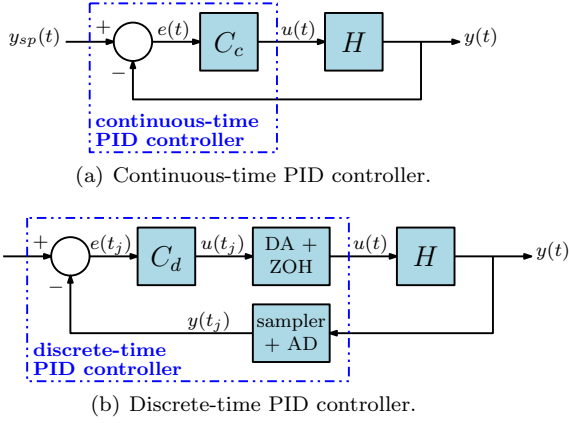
$y_{sp}(t)$ + $e(t)$ $C_c$ $u(t)$ $H$ $y(t)$ −

continuous-time PID controller

(a) Continuous-time PID controller.

+ $e(t_j)$ $C_d$ $u(t_j)$ DA + ZOH $u(t)$ $H$ $y(t)$ −

$y(t_j)$ sampler + AD

discrete-time PID controller

(b) Discrete-time PID controller.